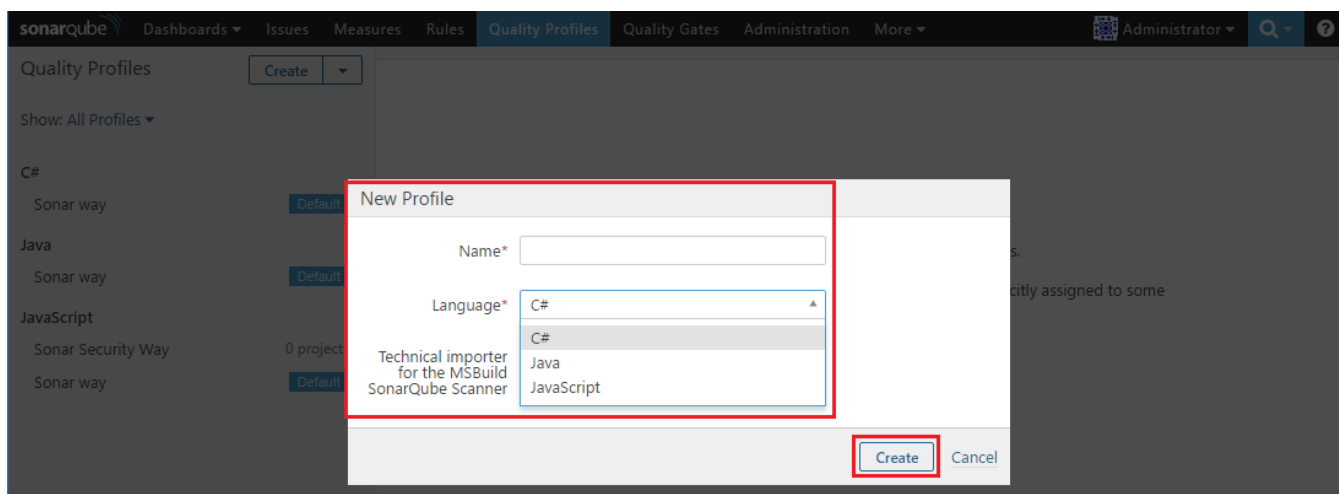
sonarqube Dashboards ▾ Issues Measures Rules Quality Profiles Quality Gates Administration More ▾ Administrator ▾

Quality Profiles Create ▾

Show: All Profiles ▾

C#

Sonar way Default

Java

Sonar way Default

JavaScript

Sonar Security Way 0 project

Sonar way Default

s.

citly assigned to some

New Profile

Name*

Language* C#

C#
Java
JavaScript

Technical importer for the MSBuild SonarQube Scanner

Create Cancel